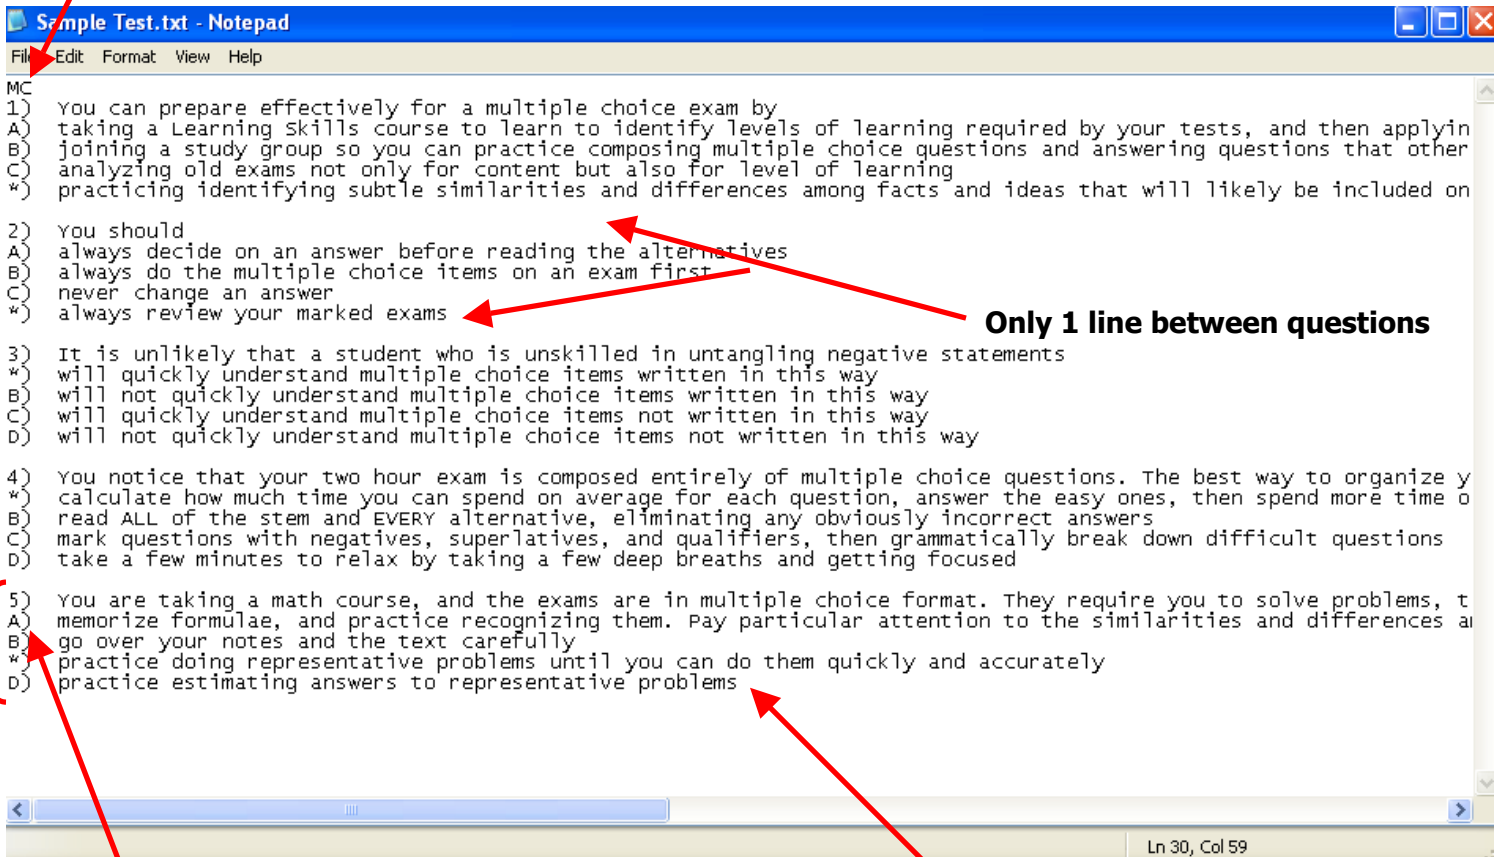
Sample Test.txt - Notepad
File Edit Format View Help

MC
1) You can prepare effectively for a multiple choice exam by
A) taking a Learning Skills course to learn to identify levels of learning required by your tests, and then applyin
B) joining a study group so you can practice composing multiple choice questions and answering questions that other
C) analyzing old exams not only for content but also for level of learning
*) practicing identifying subtle similarities and differences among facts and ideas that will likely be included on

2) You should
A) always decide on an answer before reading the alternatives
B) always do the multiple choice items on an exam first
C) never change an answer
*) always review your marked exams

Only 1 line between questions

3) It is unlikely that a student who is unskilled in untangling negative statements
*) will quickly understand multiple choice items written in this way
B) will not quickly understand multiple choice items written in this way
C) will quickly understand multiple choice items not written in this way
D) will not quickly understand multiple choice items not written in this way

4) You notice that your two hour exam is composed entirely of multiple choice questions. The best way to organize y
*) calculate how much time you can spend on average for each question, answer the easy ones, then spend more time o
B) read ALL of the stem and EVERY alternative, eliminating any obviously incorrect answers
C) mark questions with negatives, superlatives, and qualifiers, then grammatically break down difficult questions
D) take a few minutes to relax by taking a few deep breaths and getting focused

5) You are taking a math course, and the exams are in multiple choice format. They require you to solve problems, t
A) memorize formulae, and practice recognizing them. Pay particular attention to the similarities and differences a
B) go over your notes and the text carefully
*) practice doing representative problems until you can do them quickly and accurately
D) practice estimating answers to representative problems

Ln 30, Col 59